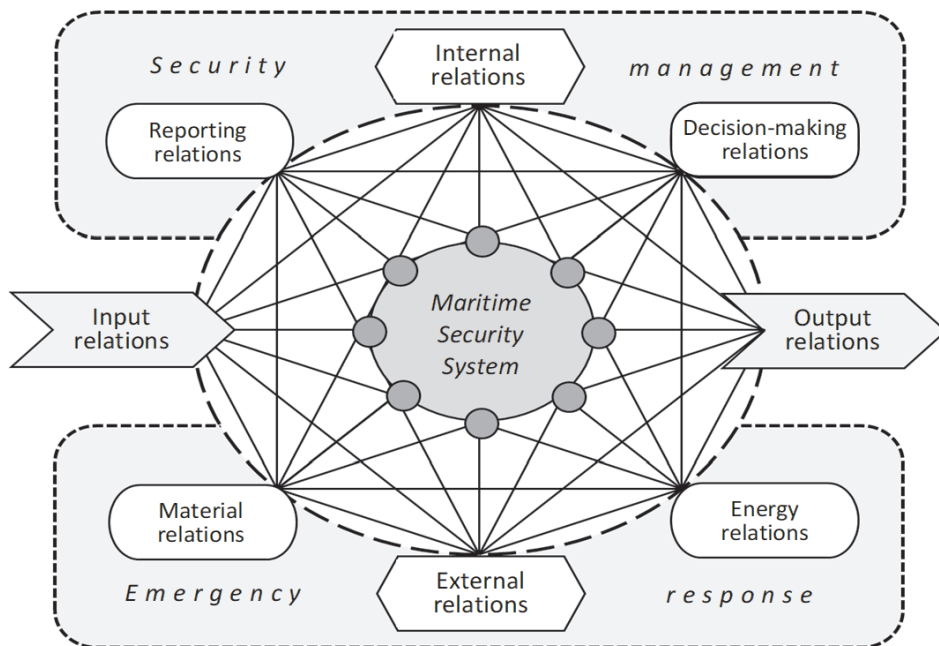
Security

Internal relations

management

Reporting relations

Decision-making relations

Input relations

Maritime Security System

Output relations

Material relations

Energy relations

Emergency

External relations

response